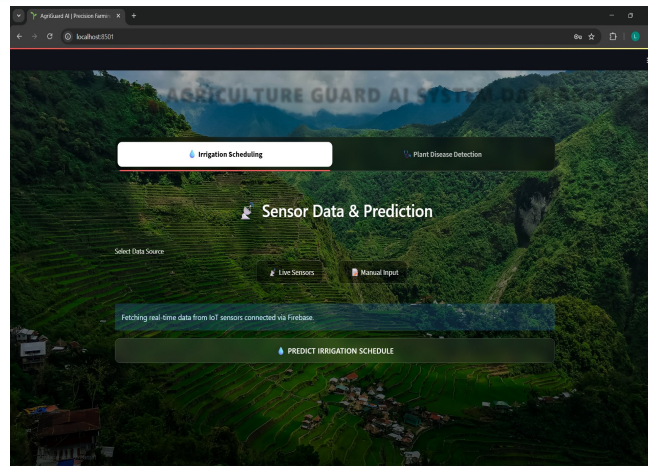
AgriGuard AI | Precision Farmin ×

localhost:8501

AGRICULTURE GUARD AI SYSTEM DA

💧 Irrigation Scheduling

Plant Disease Detection

Sensor Data & Prediction

Select Data Source

Live Sensors

Manual Input

Fetching real-time data from IoT sensors connected via Firebase.

💧 PREDICT IRRIGATION SCHEDULE